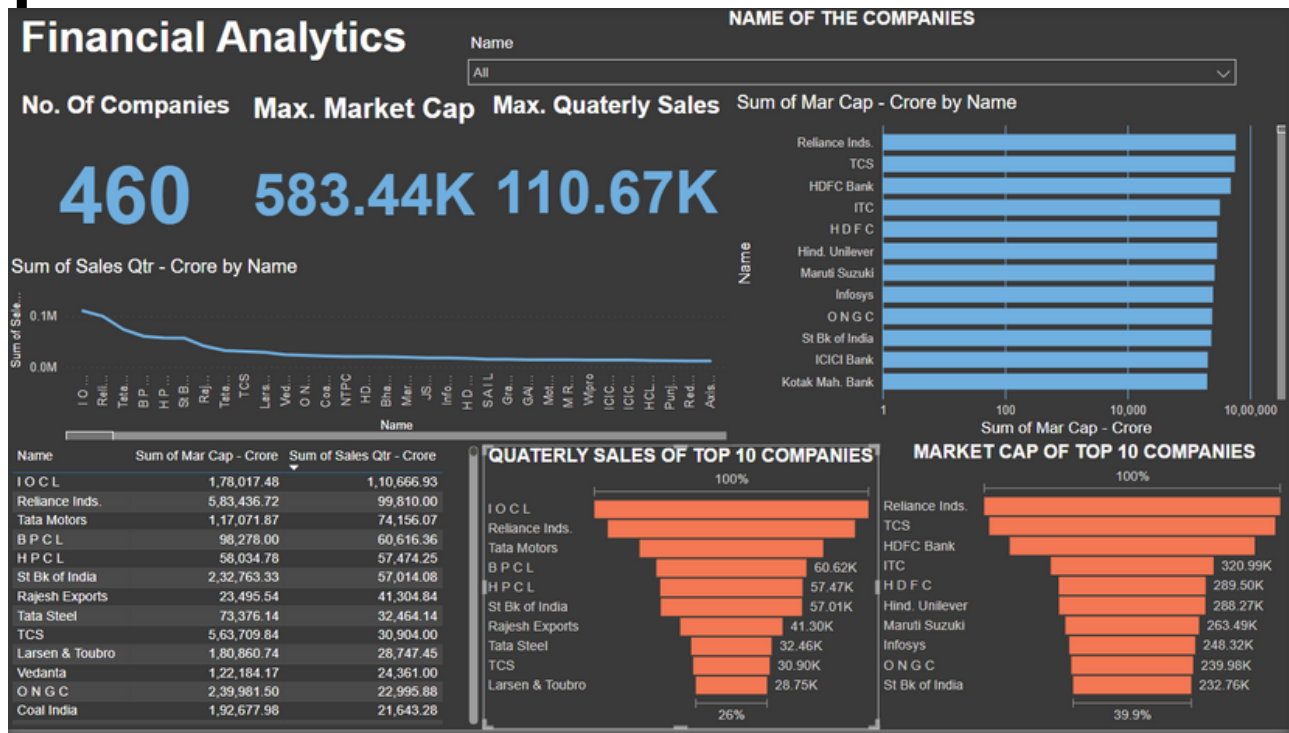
Financial Analytics

NAME OF THE COMPANIES

Name

All

No. Of Companies

460

Max. Market Cap

583.44K

Max. Quaterly Sales

110.67K

Sum of Mar Cap - Crore by Name

Name

Reliance Inds.
TCS
HDFC Bank
ITC
H D F C
Hind. Unilever
Maruti Suzuki
Infosys
O N G C
St Bk of India
ICICI Bank
Kotak Mah. Bank

1
100
10,000
10,00,000

Sum of Mar Cap - Crore

Sum of Sales Qtr - Crore by Name

Sum of Sale...

0.1M
0.0M

I O... Reli... Tata... B P... H P... St B... Raj... Tata... TCS Lars... Ved... O N... Coa... NTPC HD... Bha... Mar... JS... Info... H D... S A I L Gra... GAI... Mot... M R... Wipro ICIC... ICIC... HCL... Punj... Red... Axis...

Name

| Name | Sum of Mar Cap - Crore | Sum of Sales Qtr - Crore |
|---|---|---|
| I O C L | 1,78,017.48 | 1,10,666.93 |
| Reliance Inds. | 5,83,436.72 | 99,810.00 |
| Tata Motors | 1,17,071.87 | 74,156.07 |
| B P C L | 98,278.00 | 60,616.36 |
| H P C L | 58,034.78 | 57,474.25 |
| St Bk of India | 2,32,763.33 | 57,014.08 |
| Rajesh Exports | 23,495.54 | 41,304.84 |
| Tata Steel | 73,376.14 | 32,464.14 |
| TCS | 5,63,709.84 | 30,904.00 |
| Larsen & Toubro | 1,80,860.74 | 28,747.45 |
| Vedanta | 1,22,184.17 | 24,361.00 |
| O N G C | 2,39,981.50 | 22,995.88 |
| Coal India | 1,92,677.98 | 21,643.28 |

QUATERLY SALES OF TOP 10 COMPANIES

100%

I O C L
Reliance Inds.
Tata Motors
B P C L 60.62K
H P C L 57.47K
St Bk of India 57.01K
Rajesh Exports 41.30K
Tata Steel 32.46K
TCS 30.90K
Larsen & Toubro 28.75K

26%

MARKET CAP OF TOP 10 COMPANIES

100%

Reliance Inds.
TCS
HDFC Bank
ITC 320.99K
H D F C 289.50K
Hind. Unilever 288.27K
Maruti Suzuki 263.49K
Infosys 248.32K
O N G C 239.98K
St Bk of India 232.76K

39.9%